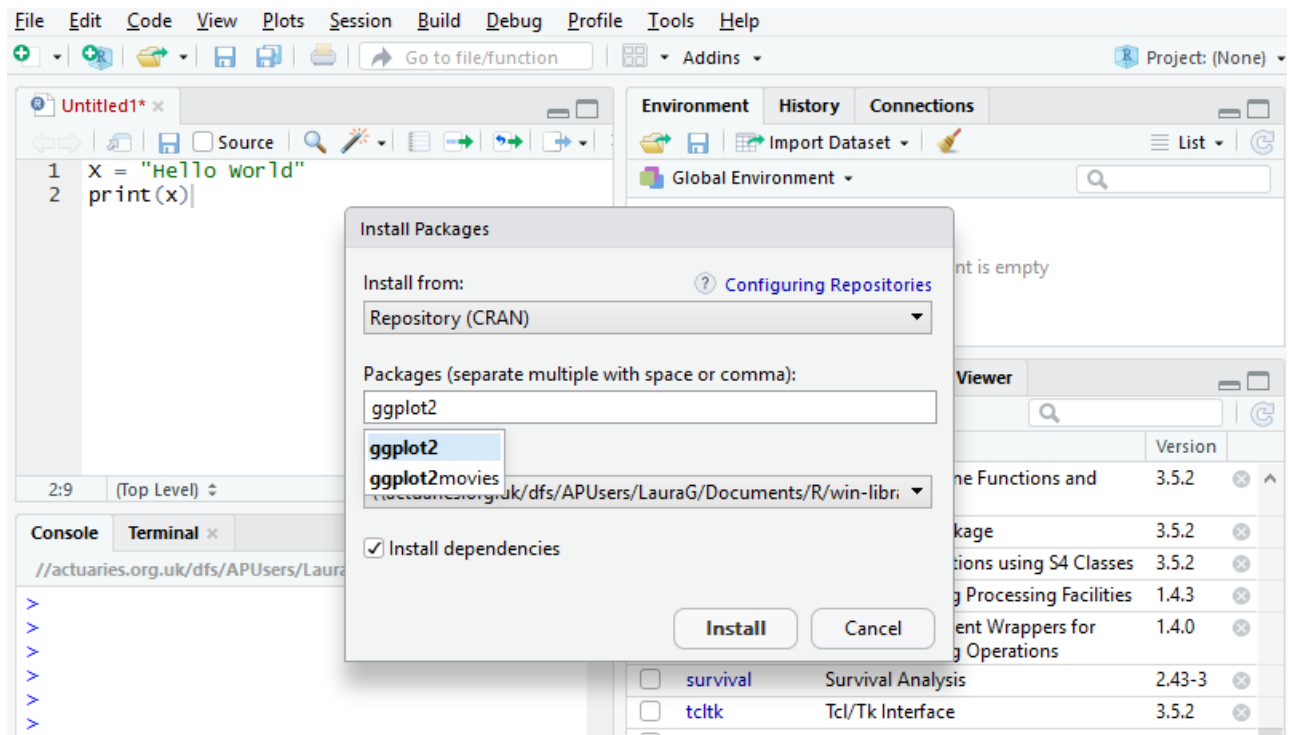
File Edit Code View Plots Session Build Debug Profile Tools Help

Go to file/function Addins Project: (None)

Untitled1* ×

Source

1 x = "Hello World"
2 print(x)

2:9 (Top Level)

Console Terminal ×

//actuaries.org.uk/dfs/APUsers/Laura

>
>
>
>
>
>

Environment History Connections

Import Dataset List

Global Environment

nt is empty

Viewer

Version

| | | | |
|---|---|---|---|
| | | ne Functions and | 3.5.2 |
| | | kage | 3.5.2 |
| | | tions using S4 Classes | 3.5.2 |
| | | g Processing Facilities | 1.4.3 |
| | | ent Wrappers for g Operations | 1.4.0 |
| | survival | Survival Analysis | 2.43-3 |
| | tcltk | Tcl/Tk Interface | 3.5.2 |

Install Packages

Install from: Configuring Repositories

Repository (CRAN)

Packages (separate multiple with space or comma):

ggplot2

ggplot2
ggplot2movies

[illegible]/dfs/APUsers/LauraG/Documents/R/win-libra

Install dependencies

Install Cancel